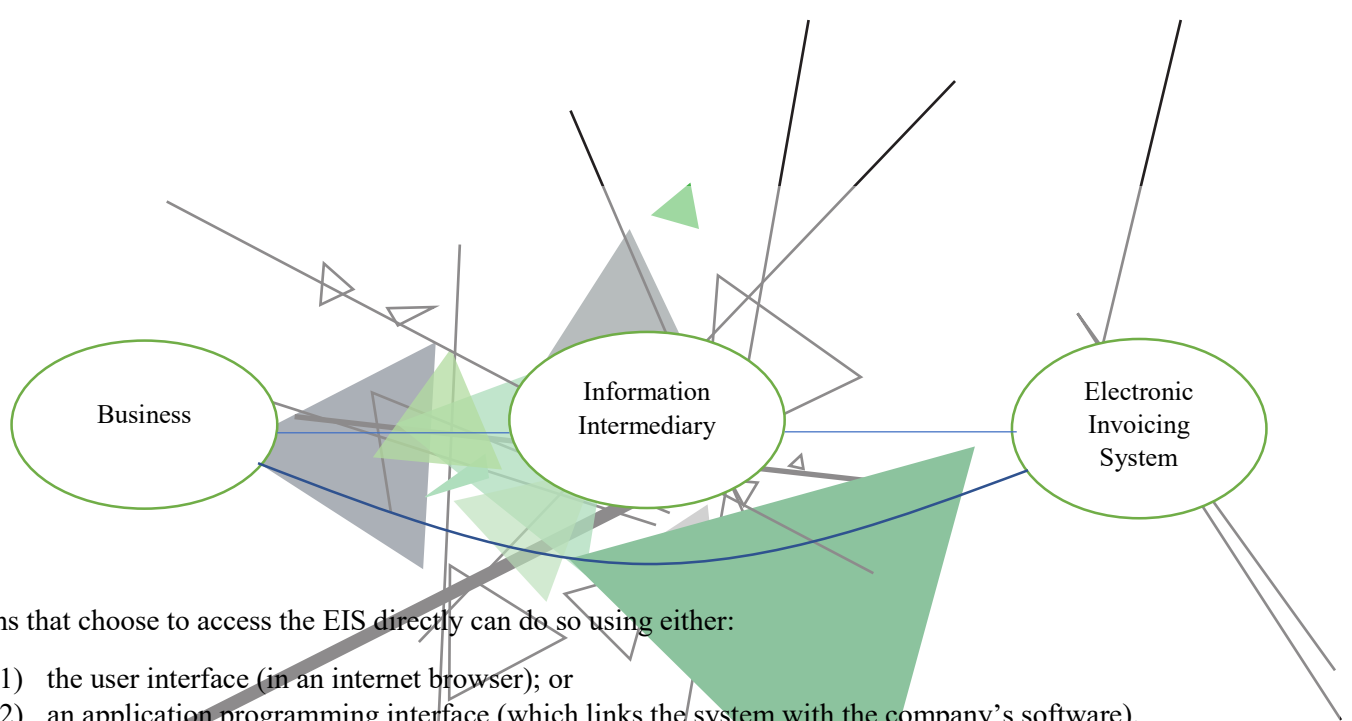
Business

Information Intermediary

Electronic Invoicing System

ns that choose to access the EIS directly can do so using either:

1) the user interface (in an internet browser); or

2) an application programming interface (which links the system with the company's software).